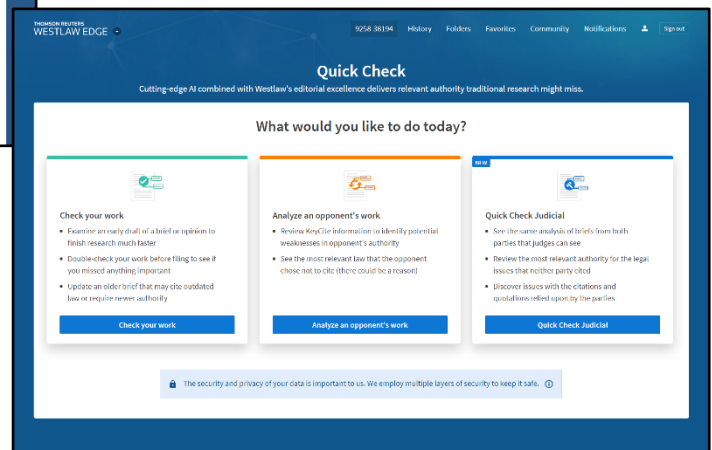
THOMSON REUTERS
WESTLAW EDGE

9258 38194 History Folders Favorites Community Notifications Sign out

Quick Check

Cutting-edge AI combined with Westlaw's editorial excellence delivers relevant authority traditional research might miss.

What would you like to do today?

Check your work

- Examine an early draft of a brief or opinion to finish research much faster
- Double-check your work before filing to see if you missed anything important
- Update an older brief that may cite outdated law or require newer authority

Check your work

Analyze an opponent's work

- Review KeyCite information to identify potential weaknesses in opponent's authority
- See the most relevant law that the opponent chose not to cite (there could be a reason)

Analyze an opponent's work

NEW

Quick Check Judicial

- See the same analysis of briefs from both parties that judges can see
- Review the most relevant authority for the legal issues that neither party cited
- Discover issues with the citations and quotations relied upon by the parties

Quick Check Judicial

The security and privacy of your data is important to us. We employ multiple layers of security to keep it safe.